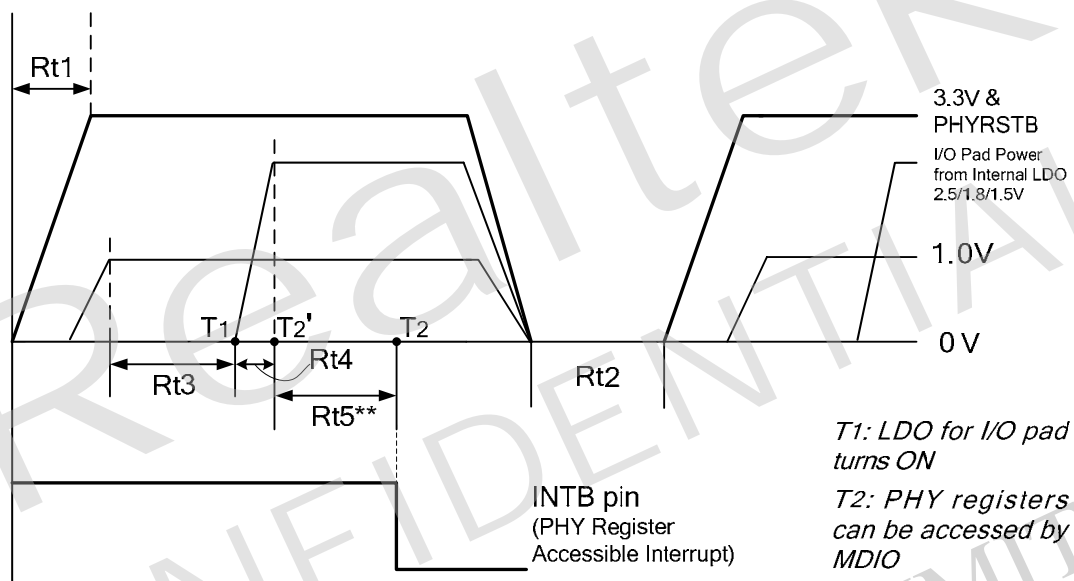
Rt1

3.3V & PHYRSTB

I/O Pad Power from Internal LDO 2.5/1.8/1.5V

1.0V

T1

T2'

T2

0 V

Rt3

Rt4

Rt5**

Rt2

T1: LDO for I/O pad turns ON

INTB pin (PHY Register Accessible Interrupt)

T2: PHY registers can be accessed by MDIO

Realtek CONFIDENTIAL